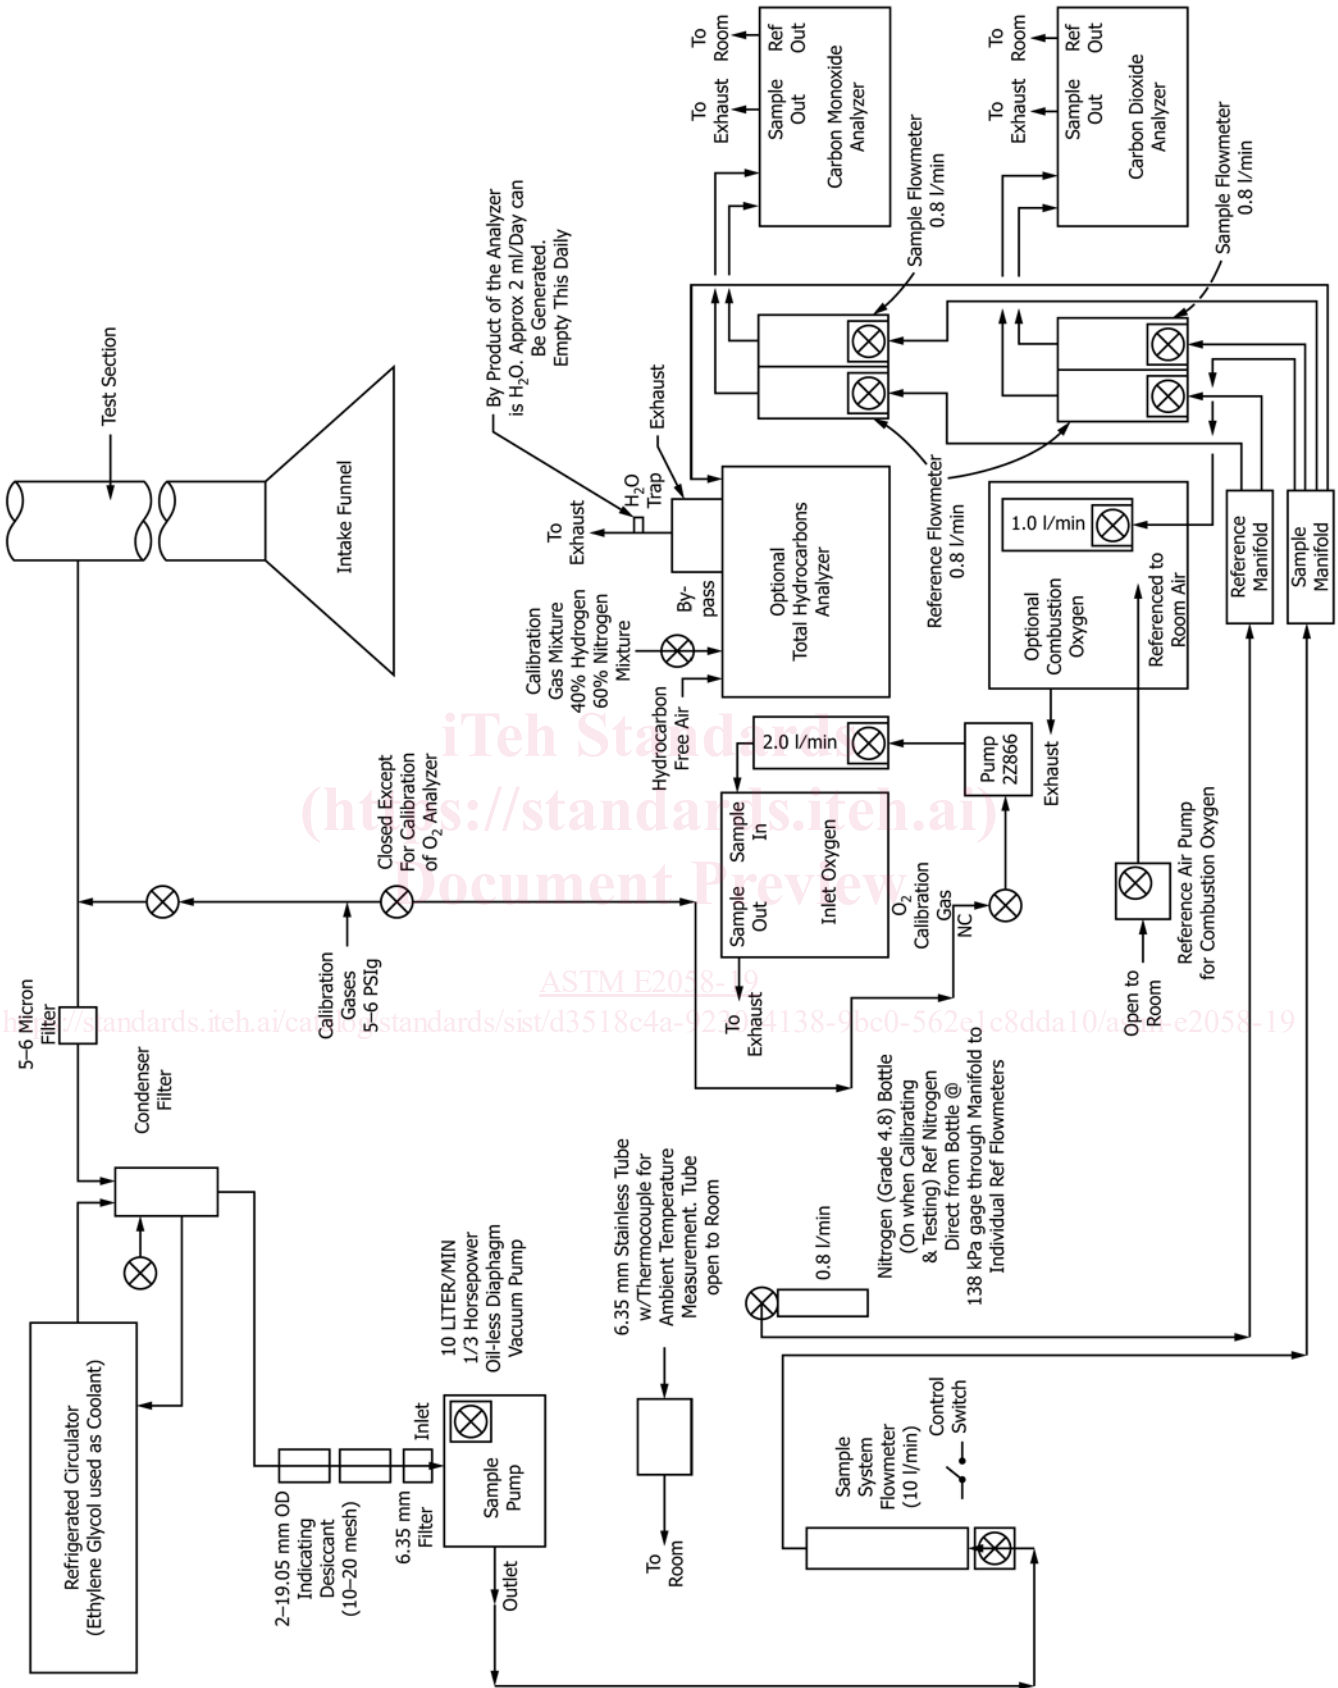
Test Section

Intake Funnel

5–6 Micron Filter

Condenser Filter

Refrigerated Circulator (Ethylene Glycol used as Coolant)

2–19.05 mm OD Indicating Desiccant (10–20 mesh)

6.35 mm Filter

Inlet

Sample Pump

Outlet

10 LITER/MIN 1/3 Horsepower Oil-less Diaphagm Vacuum Pump

Calibration Gases 5–6 PSIg

Closed Except For Calibration of $O_2$ Analyzer

6.35 mm Stainless Tube w/Thermocouple for Ambient Temperature Measurement. Tube open to Room

To Room

Sample System Flowmeter (10 l/min)

Control Switch

0.8 l/min

Nitrogen (Grade 4.8) Bottle (On when Calibrating & Testing) Ref Nitrogen Direct from Bottle @ 138 kPa gage through Manifold to Individual Ref Flowmeters

To Exhaust

Sample Out

Sample In

Inlet Oxygen

$O_2$ Calibration Gas NC

2.0 l/min

Pump 2Z866

Exhaust

Open to Room

Reference Air Pump for Combustion Oxygen

Hydrocarbon Free Air

Calibration Gas Mixture 40% Hydrogen 60% Nitrogen Mixture

By-pass

Optional Total Hydrocarbons Analyzer

To Exhaust

$H_2O$ Trap

Exhaust

By Product of the Analyzer is $H_2O$. Approx 2 ml/Day can Be Generated. Empty This Daily

Optional Combustion Oxygen

1.0 l/min

Referenced to Room Air

Reference Flowmeter 0.8 l/min

Reference Manifold

Sample Manifold

Sample Flowmeter 0.8 l/min

To Exhaust

To Room

Sample Out

Ref Out

Carbon Monoxide Analyzer

Sample Flowmeter 0.8 l/min

To Exhaust

To Room

Sample Out

Ref Out

Carbon Dioxide Analyzer

iTeh Standards (https://standards.iteh.ai) Document Preview

ASTM E2058-19

https://standards.iteh.ai/catalog/standards/sist/d3518c4a-923 4138-9bc0-562e1c8dda10/astm-e2058-19